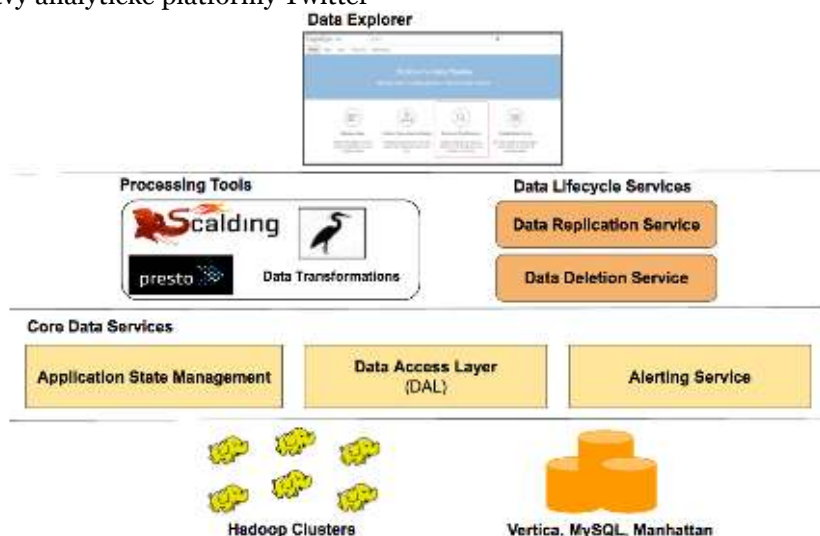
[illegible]vy analytické platformy Twitter

Data Explorer

Processing Tools

Scalding

presto

Data Transformations

Data Lifecycle Services

Data Replication Service

Data Deletion Service

Core Data Services

Application State Management

Data Access Layer (DAL)

Alerting Service

Hadoop Clusters

Vertica, MySQL, Manhattan